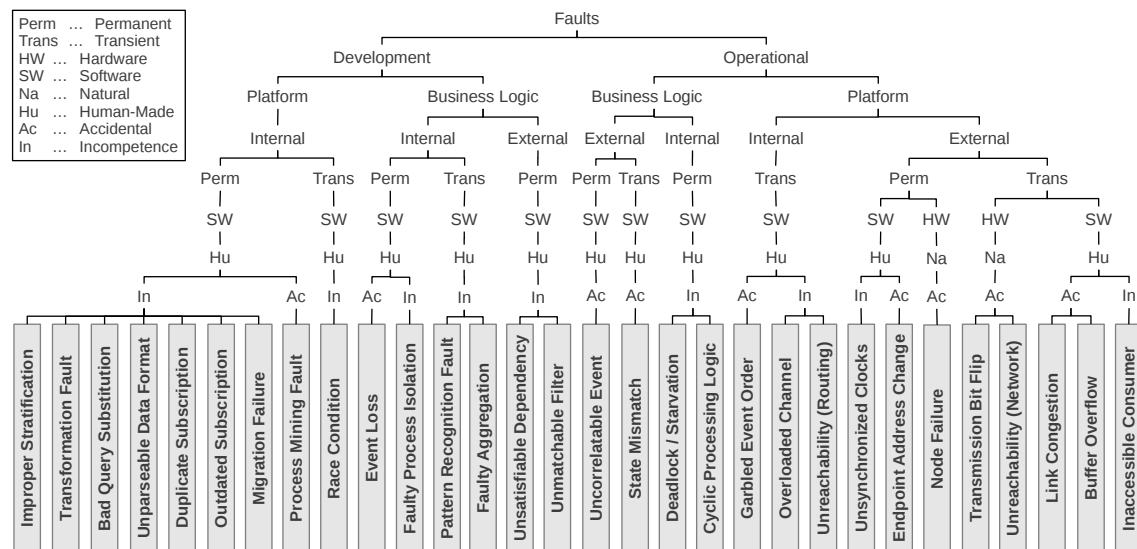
Perm … Permanent
Trans … Transient
HW … Hardware
SW … Software
Na … Natural
Hu … Human-Made
Ac … Accidental
In … Incompetence

Faults

Development

Operational

Platform

Business Logic

Business Logic

Platform

Internal

Internal

External

External

Internal

Internal

External

Perm

Trans

Perm

Trans

Perm

Perm

Trans

Perm

Trans

Perm

Trans

SW

SW

SW

SW

SW

SW

SW

SW

SW

SW

HW

HW

SW

Hu

Hu

Hu

Hu

Hu

Hu

Hu

Hu

Hu

Hu

Na

Na

Hu

In

Ac

In

Ac

In

In

In

Ac

Ac

In

Ac

In

In

Ac

Ac

Ac

Ac

In

Improper Stratification

Transformation Fault

Bad Query Substitution

Unparseable Data Format

Duplicate Subscription

Outdated Subscription

Migration Failure

Process Mining Fault

Race Condition

Event Loss

Faulty Process Isolation

Pattern Recognition Fault

Faulty Aggregation

Unsatisfiable Dependency

Unmatchable Filter

Uncorrelatable Event

State Mismatch

Deadlock / Starvation

Cyclic Processing Logic

Garbled Event Order

Overloaded Channel

Unreachability (Routing)

Unsynchronized Clocks

Endpoint Address Change

Node Failure

Transmission Bit Flip

Unreachability (Network)

Link Congestion

Buffer Overflow

Inaccessible Consumer